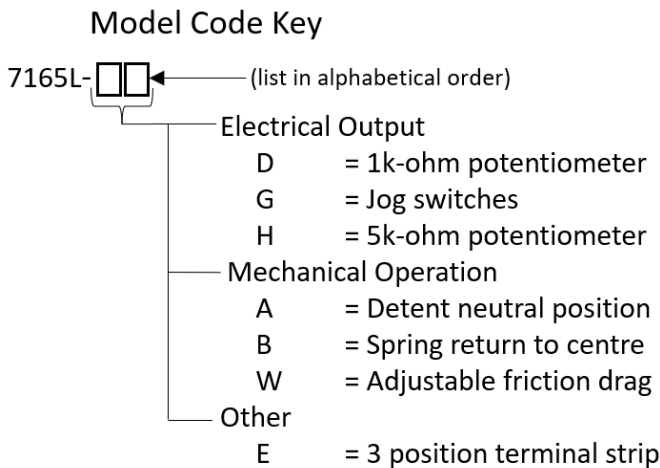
Model Code Key

7165L-□□ (list in alphabetical order)

Electrical Output
D = 1k-ohm potentiometer
G = Jog switches
H = 5k-ohm potentiometer

Mechanical Operation
A = Detent neutral position
B = Spring return to centre
W = Adjustable friction drag

Other
E = 3 position terminal strip